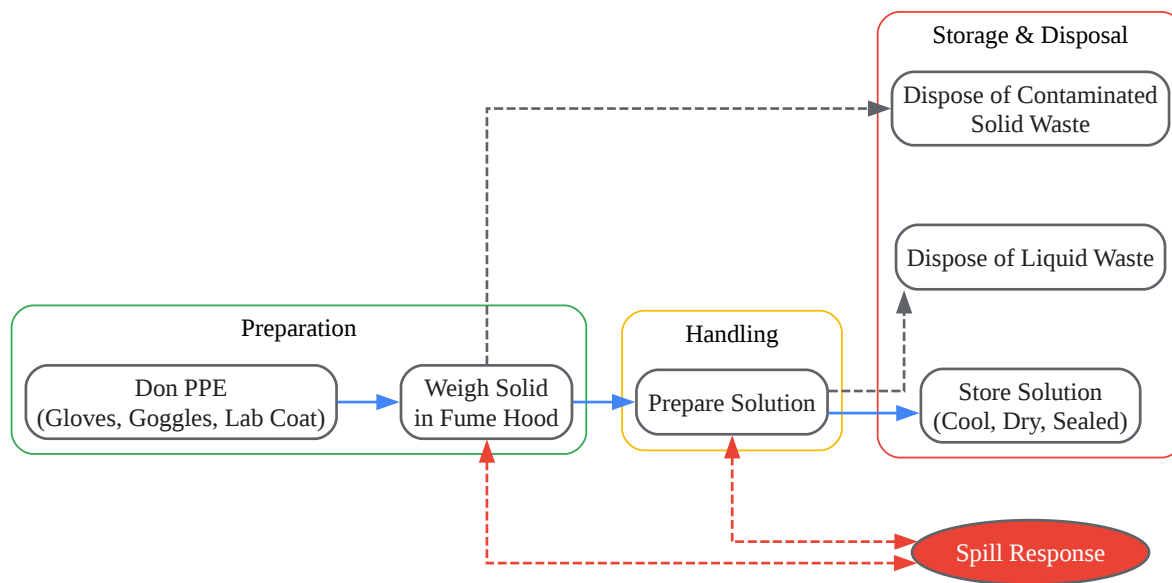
Storage & Disposal

Dispose of Contaminated Solid Waste

Dispose of Liquid Waste

Preparation

Don PPE (Gloves, Goggles, Lab Coat)

Weigh Solid in Fume Hood

Handling

Prepare Solution

Store Solution (Cool, Dry, Sealed)

Spill Response